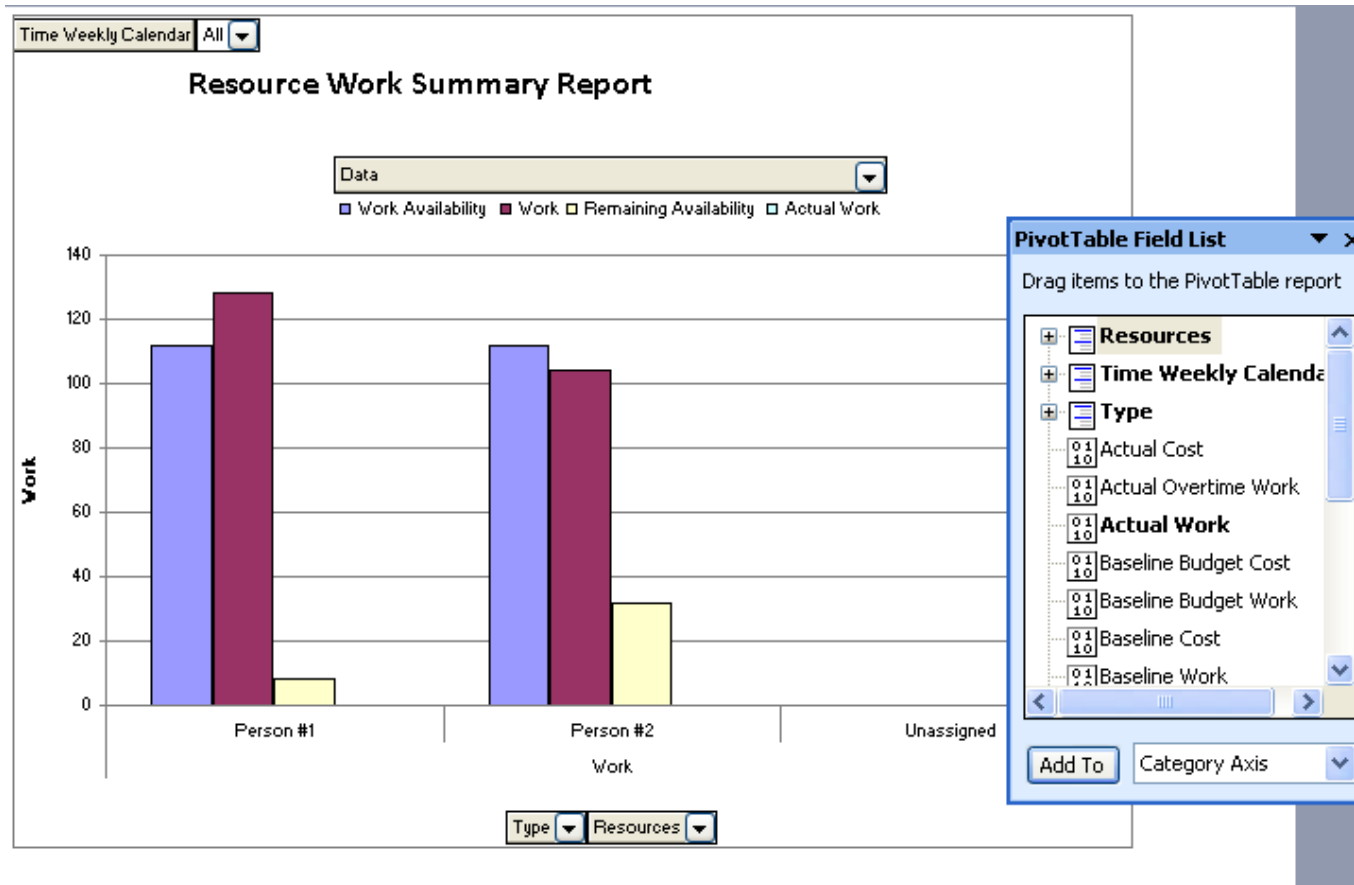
Time Weekly Calendar All

Resource Work Summary Report

Data

Work Availability Work Remaining Availability Actual Work

140
120
100
80
60
40
20
0

Work

Person #1 Person #2 Unassigned

Work

Type Resources

PivotTable Field List

Drag items to the PivotTable report

Resources
Time Weekly Calenda
Type
Actual Cost
Actual Overtime Work
Actual Work
Baseline Budget Cost
Baseline Budget Work
Baseline Cost
Baseline Work

Add To Category Axis